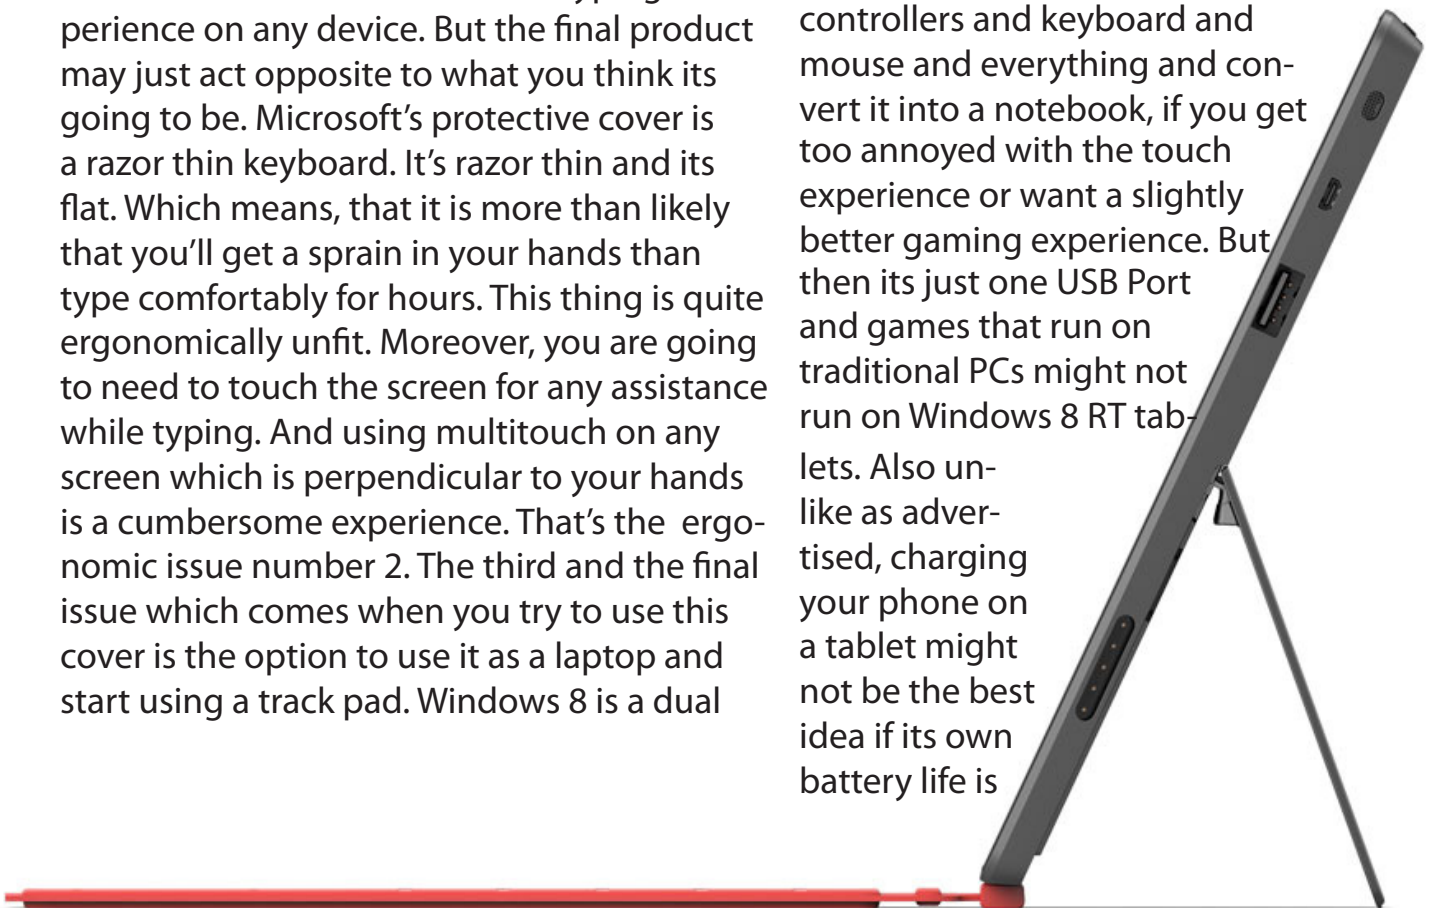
perience on any device. But the final product may just act opposite to what you think its going to be. Microsoft's protective cover is a razor thin keyboard. It's razor thin and its flat. Which means, that it is more than likely that you'll get a sprain in your hands than type comfortably for hours. This thing is quite ergonomically unfit. Moreover, you are going to need to touch the screen for any assistance while typing. And using multitouch on any screen which is perpendicular to your hands is a cumbersome experience. That's the ergonomic issue number 2. The third and the final issue which comes when you try to use this cover is the option to use it as a laptop and start using a track pad. Windows 8 is a dual

controllers and keyboard and mouse and everything and convert it into a notebook, if you get too annoyed with the touch experience or want a slightly better gaming experience. But then its just one USB Port and games that run on traditional PCs might not run on Windows 8 RT tablets. Also unlike as advertised, charging your phone on a tablet might not be the best idea if its own battery life is